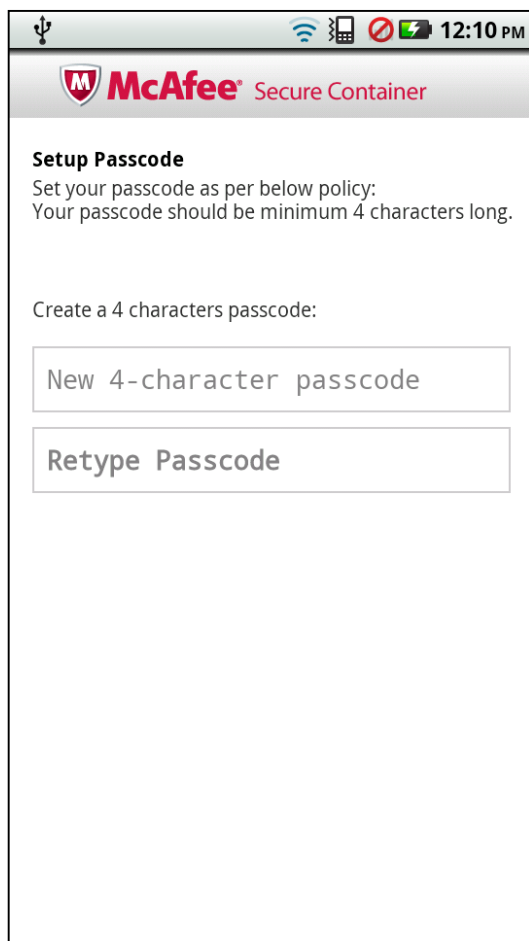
12:10 PM

McAfee Secure Container

Setup Passcode
Set your passcode as per below policy:
Your passcode should be minimum 4 characters long.

Create a 4 characters passcode:

New 4-character passcode

Retype Passcode